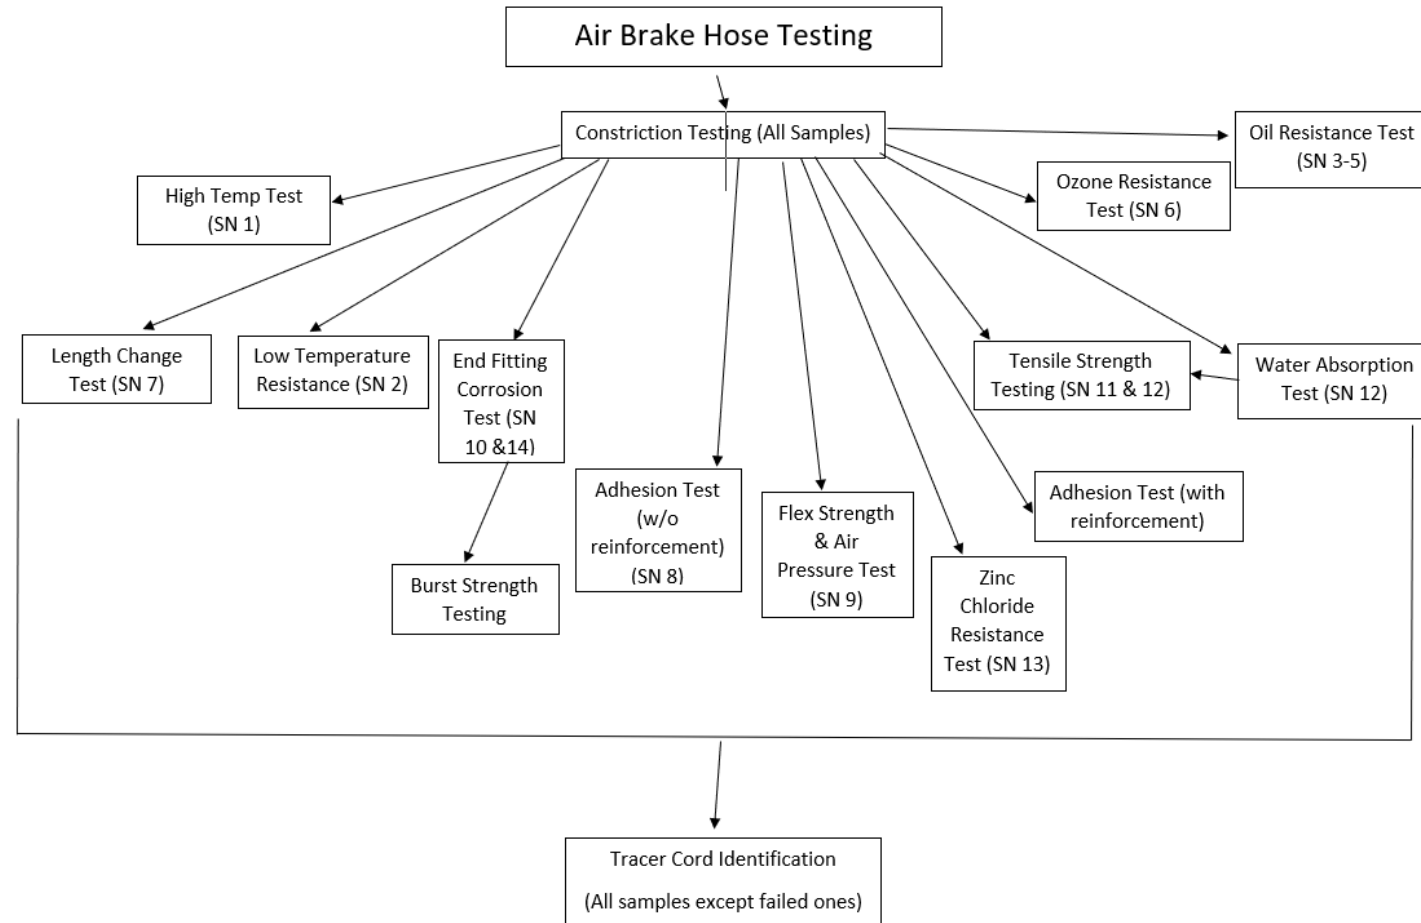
Air Brake Hose Testing

Constriction Testing (All Samples)

Oil Resistance Test (SN 3-5)

High Temp Test (SN 1)

Ozone Resistance Test (SN 6)

Length Change Test (SN 7)

Low Temperature Resistance (SN 2)

End Fitting Corrosion Test (SN 10 &14)

Tensile Strength Testing (SN 11 & 12)

Water Absorption Test (SN 12)

Adhesion Test (w/o reinforcement) (SN 8)

Flex Strength & Air Pressure Test (SN 9)

Adhesion Test (with reinforcement)

Burst Strength Testing

Zinc Chloride Resistance Test (SN 13)

Tracer Cord Identification

(All samples except failed ones)